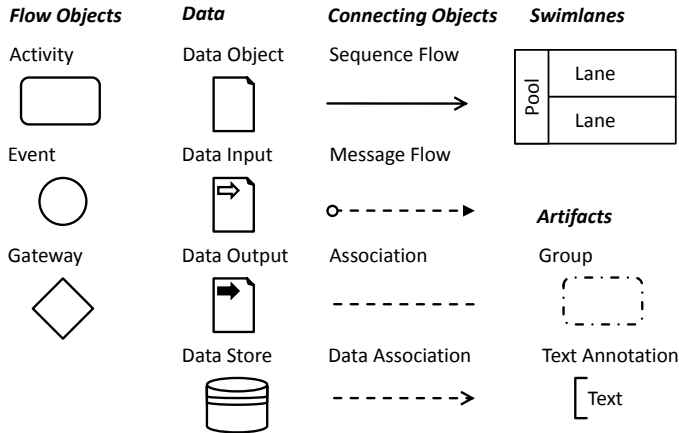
*Flow Objects*

Activity

Event

Gateway

*Data*

Data Object

Data Input

Data Output

Data Store

*Connecting Objects*

Sequence Flow

Message Flow

Association

Data Association

*Swimlanes*

Pool

Lane

Lane

*Artifacts*

Group

Text Annotation

Text